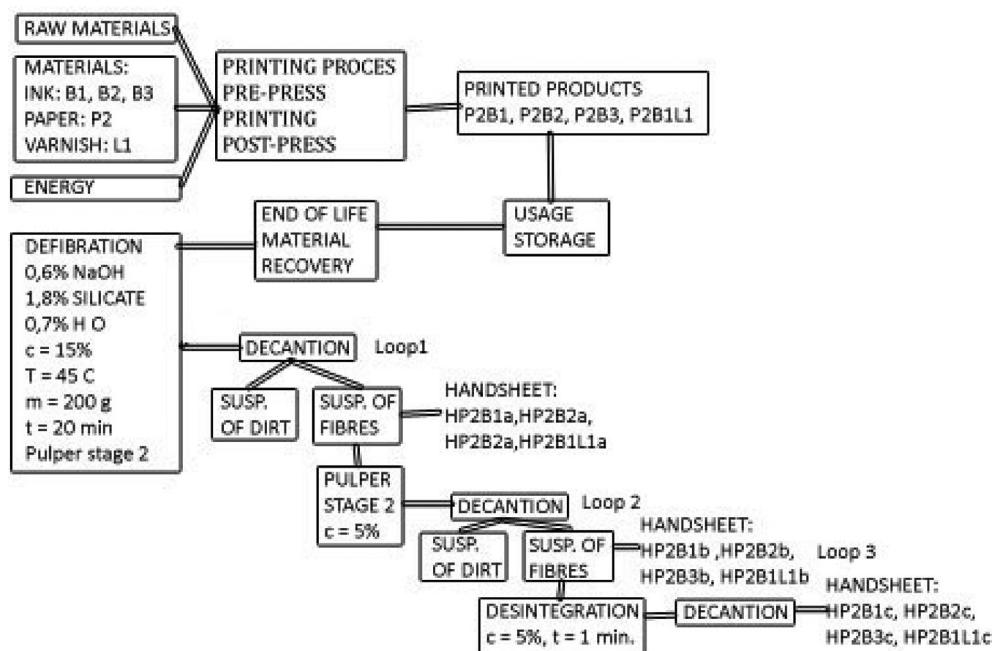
RAW MATERIALS

MATERIALS:
INK: B1, B2, B3
PAPER: P2
VARNISH: L1

ENERGY

PRINTING PROCES
PRE-PRESS
PRINTING
POST-PRESS

PRINTED PRODUCTS
P2B1, P2B2, P2B3, P2B1L1

USAGE
STORAGE

END OF LIFE
MATERIAL
RECOVERY

DEFIBRATION
0,6% NaOH
1,8% SILICATE
0,7% H O
c = 15%
T = 45 C
m = 200 g
t = 20 min
Pulper stage 2

DECANTION

Loop1

SUSP.
OF DIRT

SUSP. OF
FIBRES

HANDSHEET:
HP2B1a,HP2B2a,
HP2B2a,HP2B1L1a

PULPER
STAGE 2
c = 5%

DECANTION

Loop 2

SUSP.
OF DIRT

SUSP. OF
FIBRES

HANDSHEET:
HP2B1b ,HP2B2b,
HP2B3b, HP2B1L1b

Loop 3

DESINTEGRATION
c = 5%, t = 1 min.

DECANTION

HANDSHEET:
HP2B1c, HP2B2c,
HP2B3c, HP2B1L1c